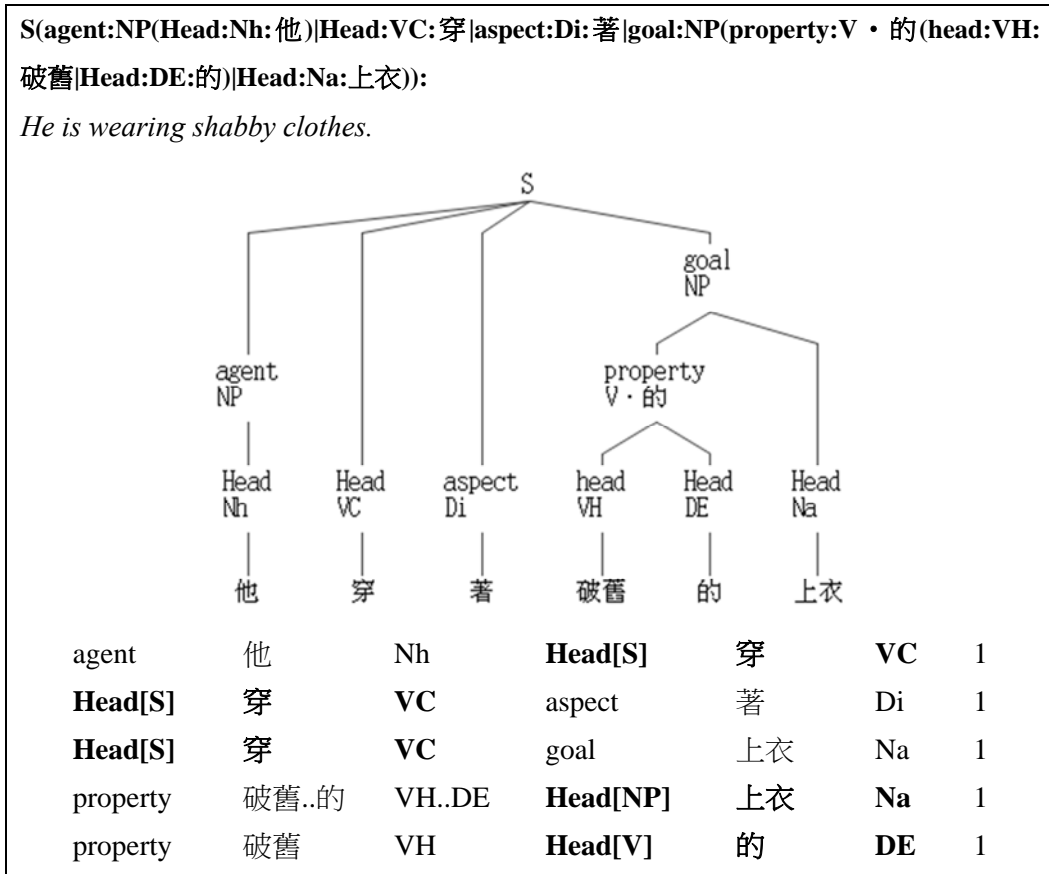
S(agent:NP(Head:Nh:他)|Head:VC:穿|aspect:Di:著|goal:NP(property:V・的(head:VH:破舊|Head:DE:的)|Head:Na:上衣)):

He is wearing shabby clothes.

S

goal
NP

agent
NP

property
V・的

Head
Nh

Head
VC

aspect
Di

head
VH

Head
DE

Head
Na

他 穿 著 破舊 的 上衣

| | | | | | | |
|---|---|---|---|---|---|---|
| agent | 他 | Nh | Head[S] | 穿 | VC | 1 |
| Head[S] | 穿 | VC | aspect | 著 | Di | 1 |
| Head[S] | 穿 | VC | goal | 上衣 | Na | 1 |
| property | 破舊..的 | VH..DE | Head[NP] | 上衣 | Na | 1 |
| property | 破舊 | VH | Head[V] | 的 | DE | 1 |